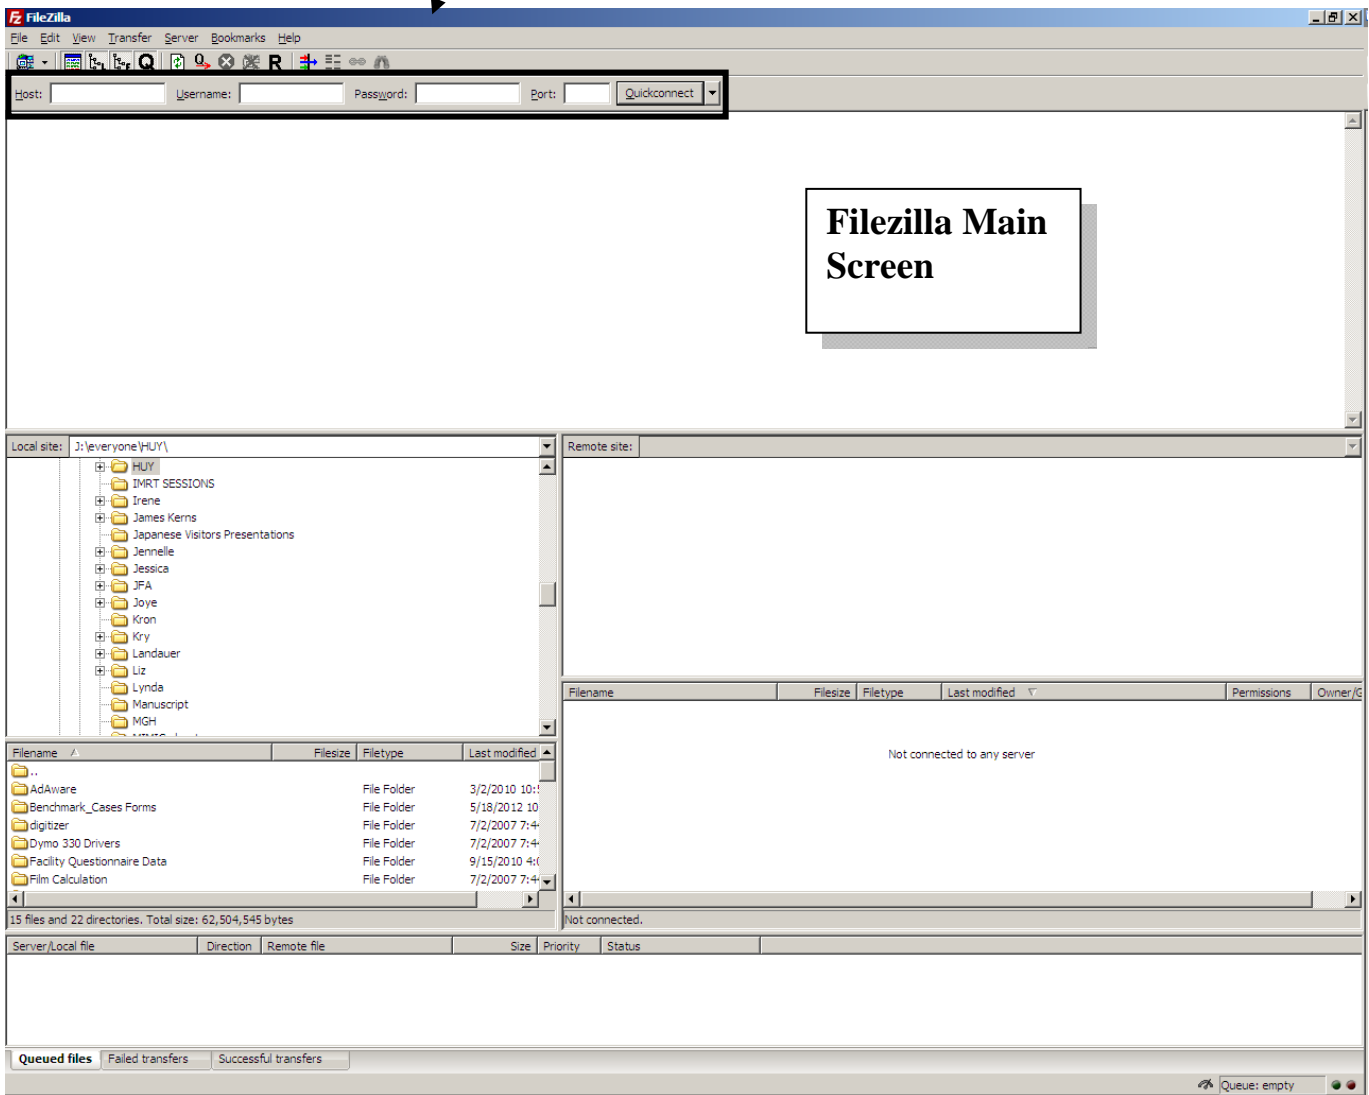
FileZilla

File Edit View Transfer Server Bookmarks Help

Host: Username: Password: Port: Quickconnect

Filezilla Main Screen

Local site: J:\everyone\HUY\

HUY
IMRT SESSIONS
Irene
James Kerns
Japanese Visitors Presentations
Jennelle
Jessica
JFA
Joye
Kron
Kry
Landauer
Liz
Lynda
Manuscript
MGH

| Filename | Filesize | Filetype | Last modified |
|---|---|---|---|
| .. | | | |
| AdAware | | File Folder | 3/2/2010 10:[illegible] |
| Benchmark_Cases Forms | | File Folder | 5/18/2012 10 |
| digitizer | | File Folder | 7/2/2007 7:4 |
| Dymo 330 Drivers | | File Folder | 7/2/2007 7:4 |
| Facility Questionnaire Data | | File Folder | 9/15/2010 4:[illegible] |
| Film Calculation | | File Folder | 7/2/2007 7:4 |

15 files and 22 directories. Total size: 62,504,545 bytes

Remote site:

| Filename | Filesize | Filetype | Last modified | Permissions | Owner/G |
|---|---|---|---|---|---|

Not connected to any server

Not connected.

| Server/Local file | Direction | Remote file | Size | Priority | Status |
|---|---|---|---|---|---|

Queued files Failed transfers Successful transfers

Queue: empty